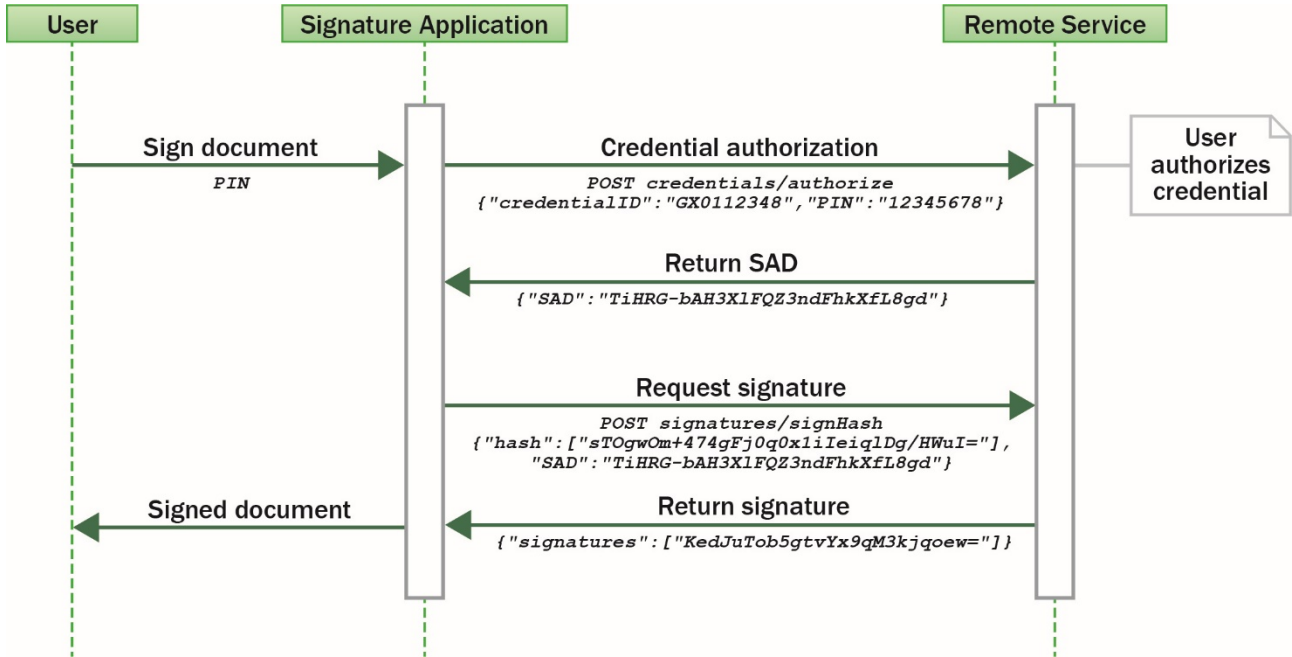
User

Signature Application

Remote Service

Sign document

PIN

Credential authorization

POST credentials/authorize
{"credentialID":"GX0112348","PIN":"12345678"}

User authorizes credential

Return SAD

{"SAD":"TiHRG-bAH3XlFQZ3ndFhkXfL8gd"}

Request signature

POST signatures/signHash
{"hash":["sTOgwOm+474gFj0q0x1iIeiqlDg/HWuI="],
"SAD":"TiHRG-bAH3XlFQZ3ndFhkXfL8gd"}

Signed document

Return signature

{"signatures":["KedJuTob5gtvYx9qM3kjqoew="]}